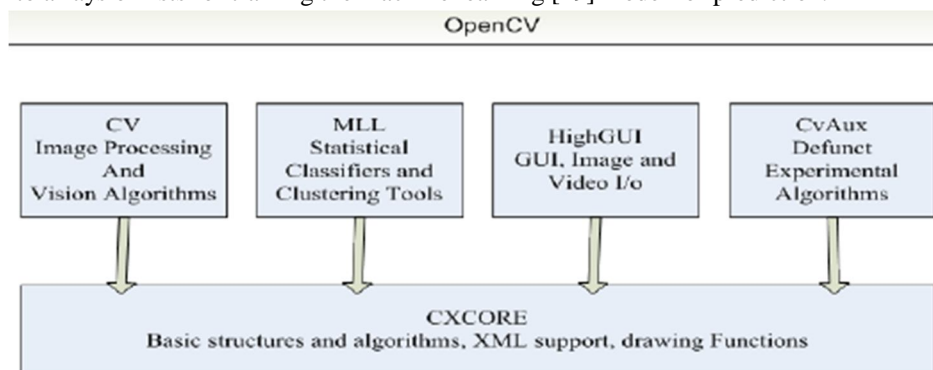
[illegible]

OpenCV

CV
Image Processing
And
Vision Algorithms

MLL
Statistical
Classifiers and
Clustering Tools

HighGUI
GUI, Image and
Video I/o

CvAux
Defunct
Experimental
Algorithms

CXCORE
Basic structures and algorithms, XML support, drawing Functions